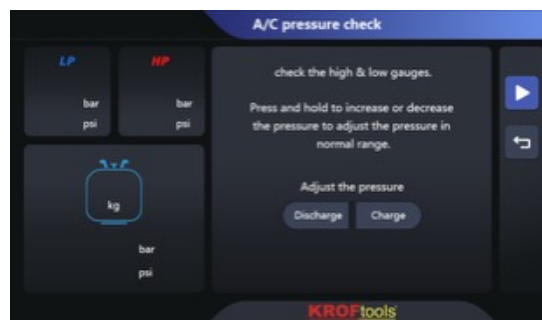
A/C pressure check

LP

bar

psi

HP

bar

psi

kg

bar

psi

check the high & low gauges.

Press and hold to increase or decrease the pressure to adjust the pressure in normal range.

Adjust the pressure

Discharge

Charge

KROFtools